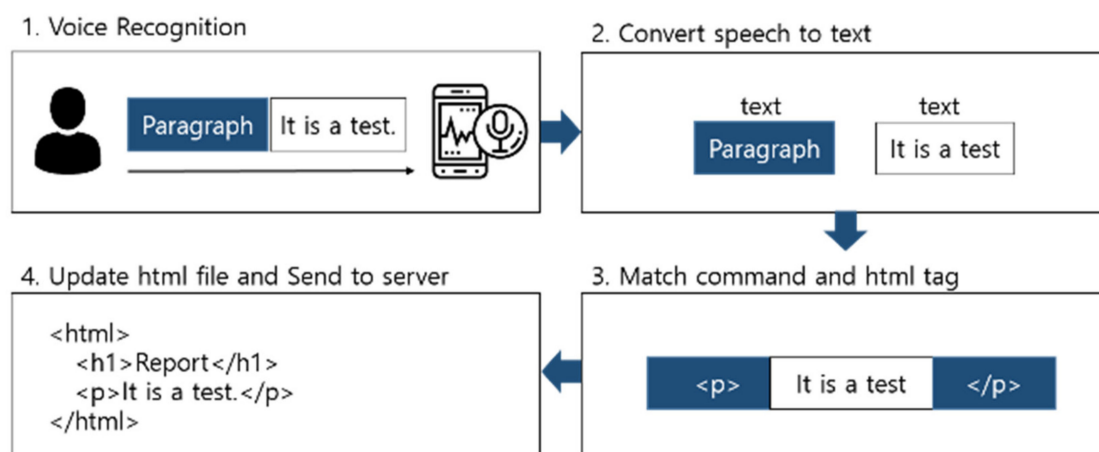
1. Voice Recognition

Paragraph It is a test.

2. Convert speech to text

text text

Paragraph It is a test

3. Match command and html tag

<p> It is a test </p>

4. Update html file and Send to server

<html>
<h1>Report</h1>
<p>It is a test.</p>
</html>